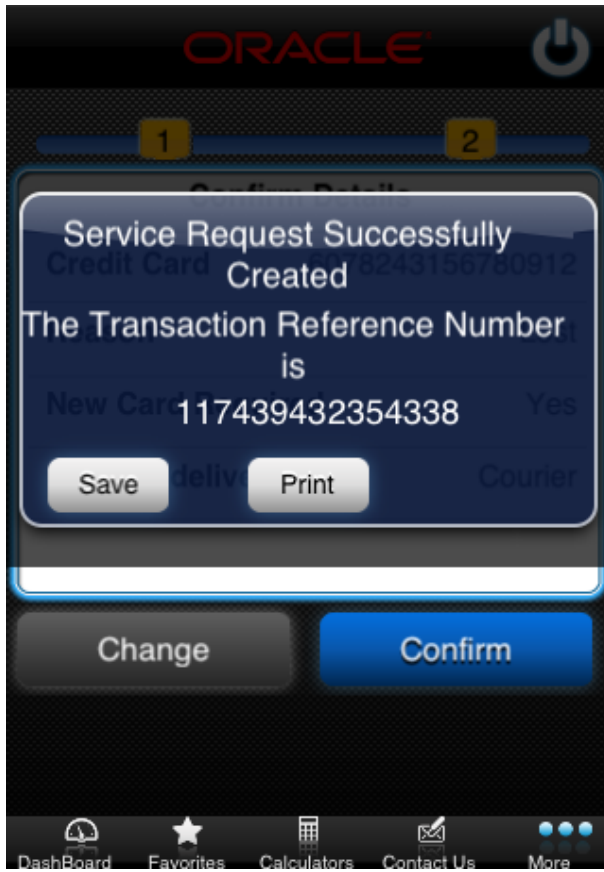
ORACLE

1

2

Confirm Details

Credit Card

6078243156780912

Reason

Lost

New Card Required

Yes

Mode of delivery

Courier

Service Request Successfully Created

The Transaction Reference Number is

117439432354338

Save

Print

Change

Confirm

DashBoard

Favorites

Calculators

Contact Us

More